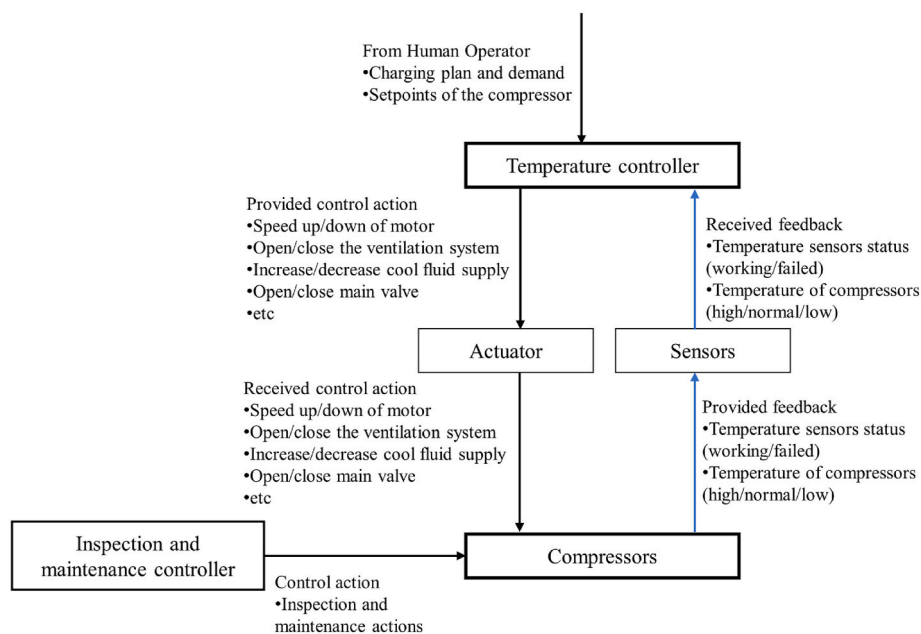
From Human Operator
•Charging plan and demand
•Setpoints of the compressor

Temperature controller

Provided control action
•Speed up/down of motor
•Open/close the ventilation system
•Increase/decrease cool fluid supply
•Open/close main valve
•etc

Received feedback
•Temperature sensors status (working/failed)
•Temperature of compressors (high/normal/low)

Actuator

Sensors

Received control action
•Speed up/down of motor
•Open/close the ventilation system
•Increase/decrease cool fluid supply
•Open/close main valve
•etc

Provided feedback
•Temperature sensors status (working/failed)
•Temperature of compressors (high/normal/low)

Inspection and maintenance controller

Compressors

Control action
•Inspection and maintenance actions